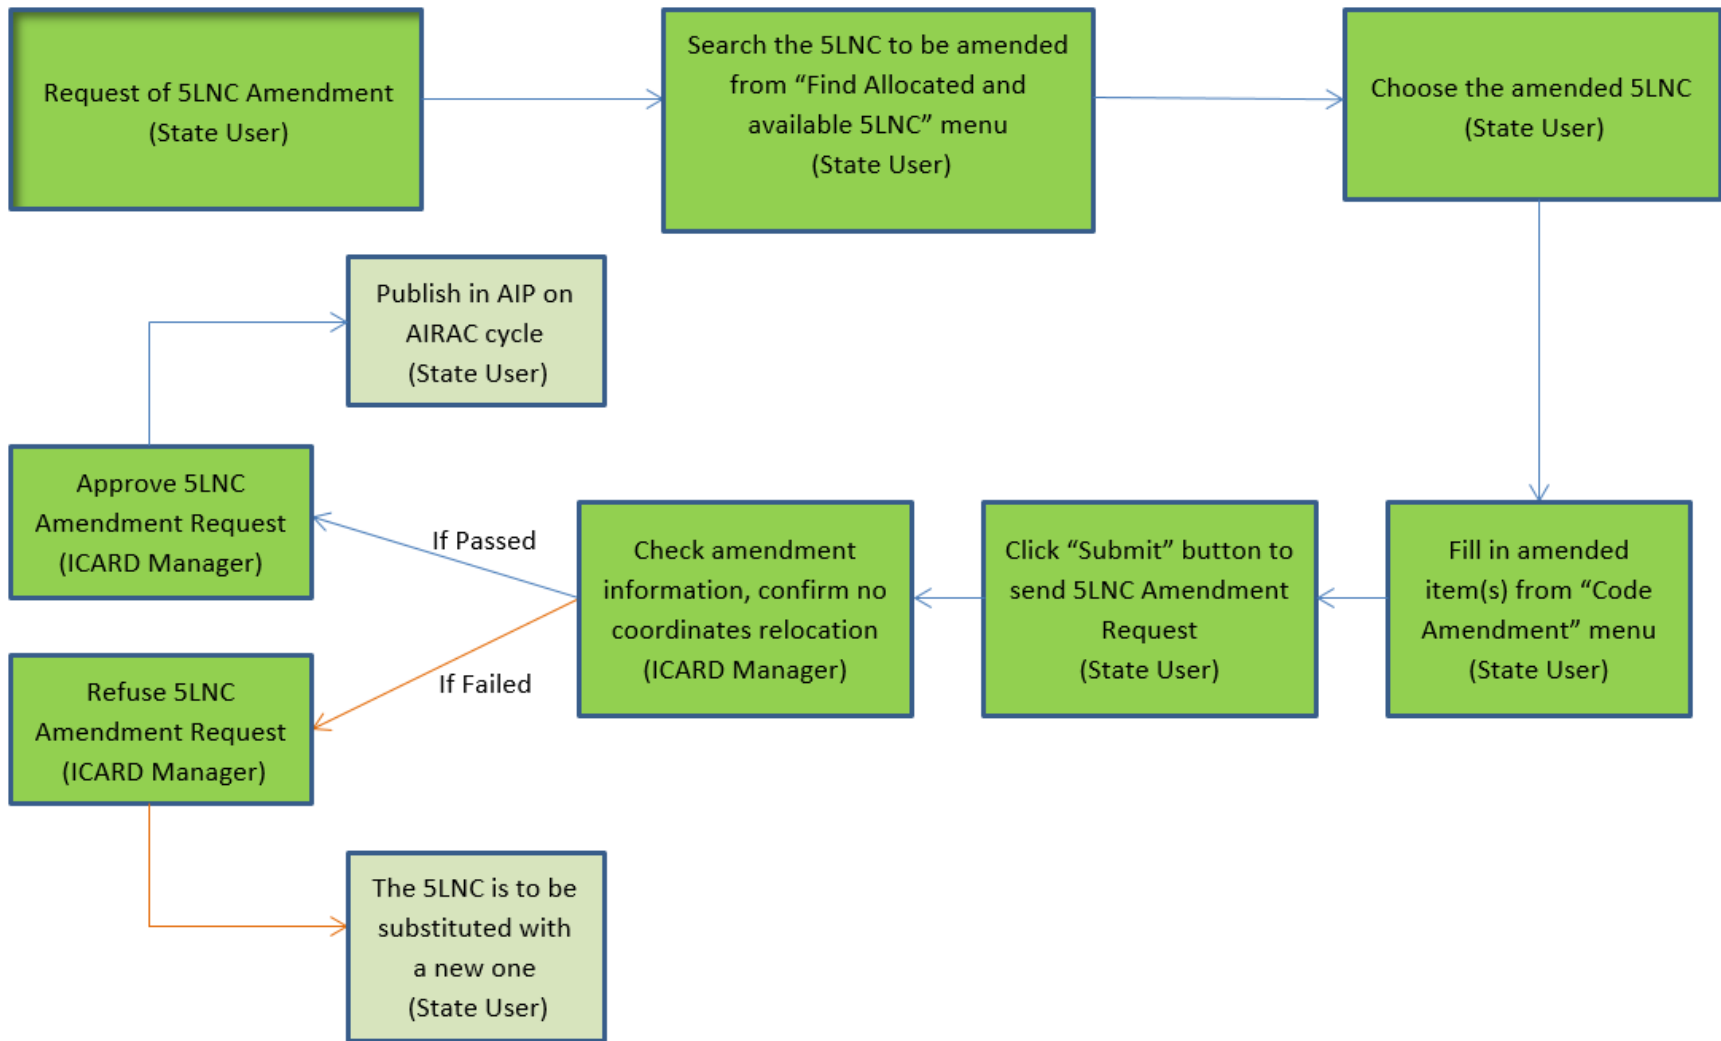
Request of 5LNC Amendment
(State User)

Search the 5LNC to be amended from “Find Allocated and available 5LNC” menu
(State User)

Choose the amended 5LNC
(State User)

Fill in amended item(s) from “Code Amendment” menu
(State User)

Click “Submit” button to send 5LNC Amendment Request
(State User)

Check amendment information, confirm no coordinates relocation
(ICARD Manager)

If Passed

Approve 5LNC Amendment Request
(ICARD Manager)

Publish in AIP on AIRAC cycle
(State User)

If Failed

Refuse 5LNC Amendment Request
(ICARD Manager)

The 5LNC is to be substituted with a new one
(State User)